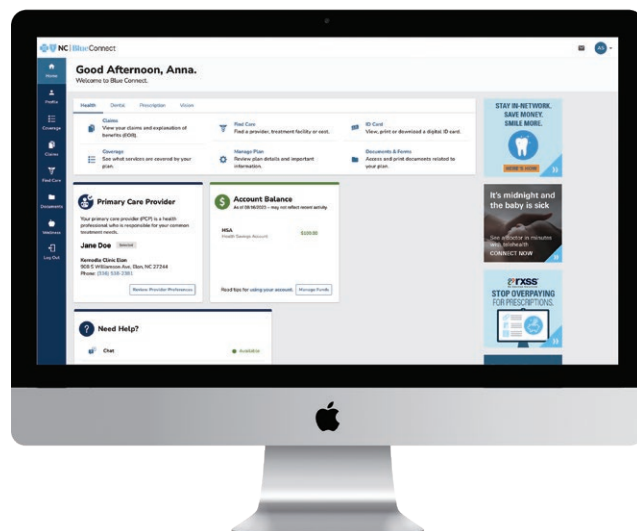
NC | Blue Connect

AA

Home

Profile

Coverage

Claims

Find Care

Documents

Wellness

Log Out

Good Afternoon, Anna.
Welcome to Blue Connect.

Health Dental Prescription Vision

Claims
View your claims and explanation of benefits (EOB).

Find Care
Find a provider, treatment facility or cost.

ID Card
View, print or download a digital ID card.

Coverage
See what services are covered by your plan.

Manage Plan
Review plan details and important information.

Documents & Forms
Access and print documents related to your plan.

Primary Care Provider

Your primary care provider (PCP) is a health professional who is responsible for your common treatment needs.

Jane Doe Selected

Kernodle Clinic Elon
908 E Williamson Ave, Elon, NC 27244
Phone: (336) 538-2381

Review Provider Preferences

Account Balance
As of 08/16/2023 – may not reflect recent activity.

HSA
Health Savings Account

$100.00

Read tips for using your account. Manage Funds

Need Help?

Chat

Available

STAY IN-NETWORK. SAVE MONEY. SMILE MORE.

It's midnight and the baby is sick

See a doctor in minutes with telehealth
CONNECT NOW

rxss
STOP OVERPAYING FOR PRESCRIPTIONS.